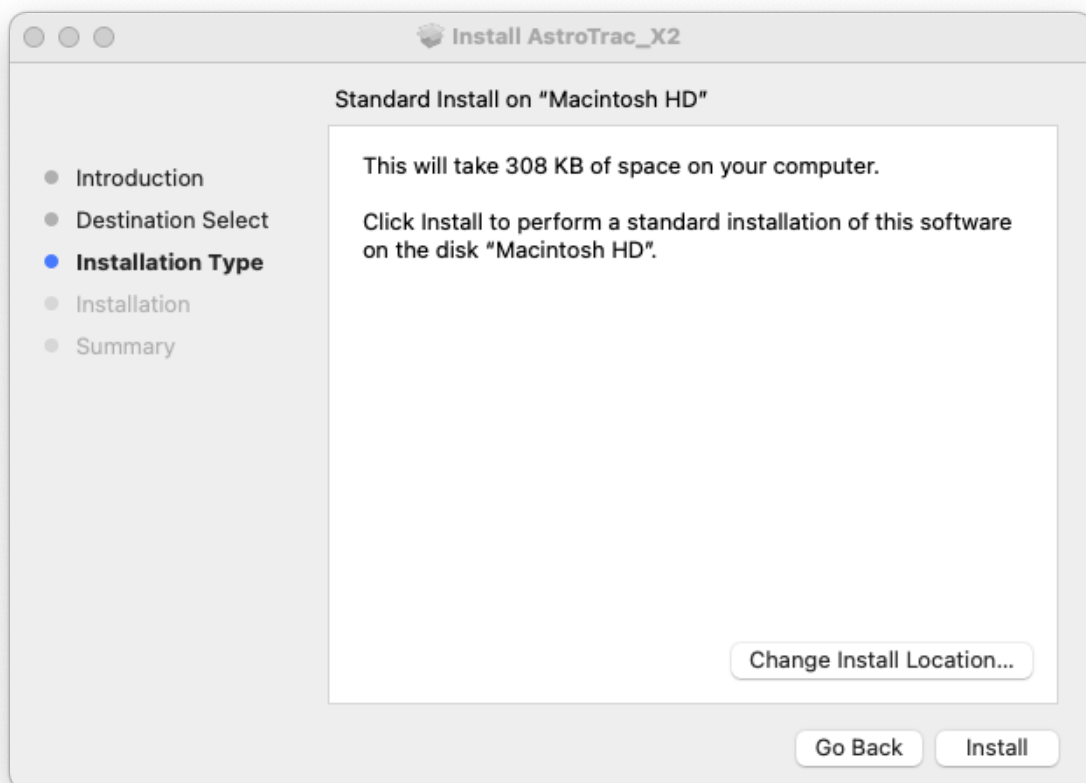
Install AstroTrac_X2

Standard Install on "Macintosh HD"

Introduction
Destination Select
Installation Type
Installation
Summary

This will take 308 KB of space on your computer.

Click Install to perform a standard installation of this software on the disk "Macintosh HD".

Change Install Location...

Go Back
Install